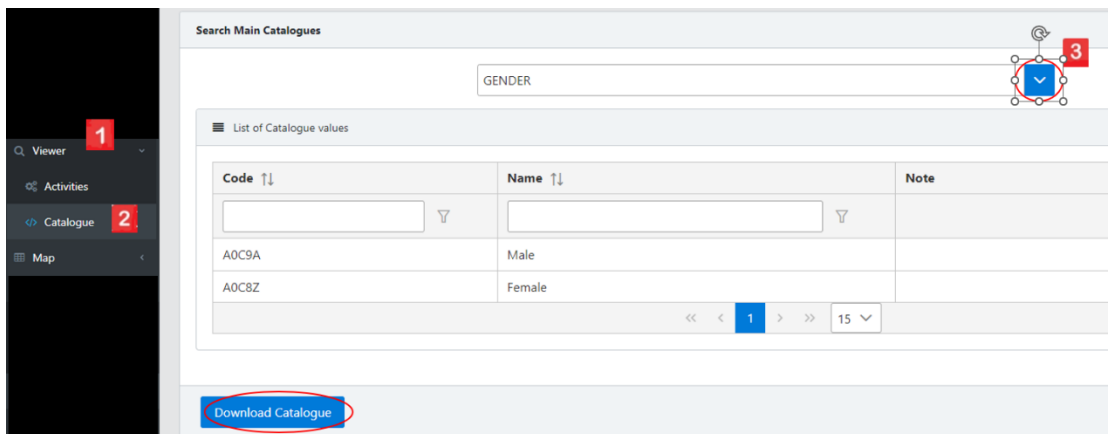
Viewer 1

Activities

Catalogue 2

Map

Search Main Catalogues

GENDER 3

List of Catalogue values

| Code ↑↓ | Name ↑↓ | Note |
|---|---|---|
| | | |
| A0C9A | Male | |
| A0C8Z | Female | |

« ‹ 1 › » 15

Download Catalogue